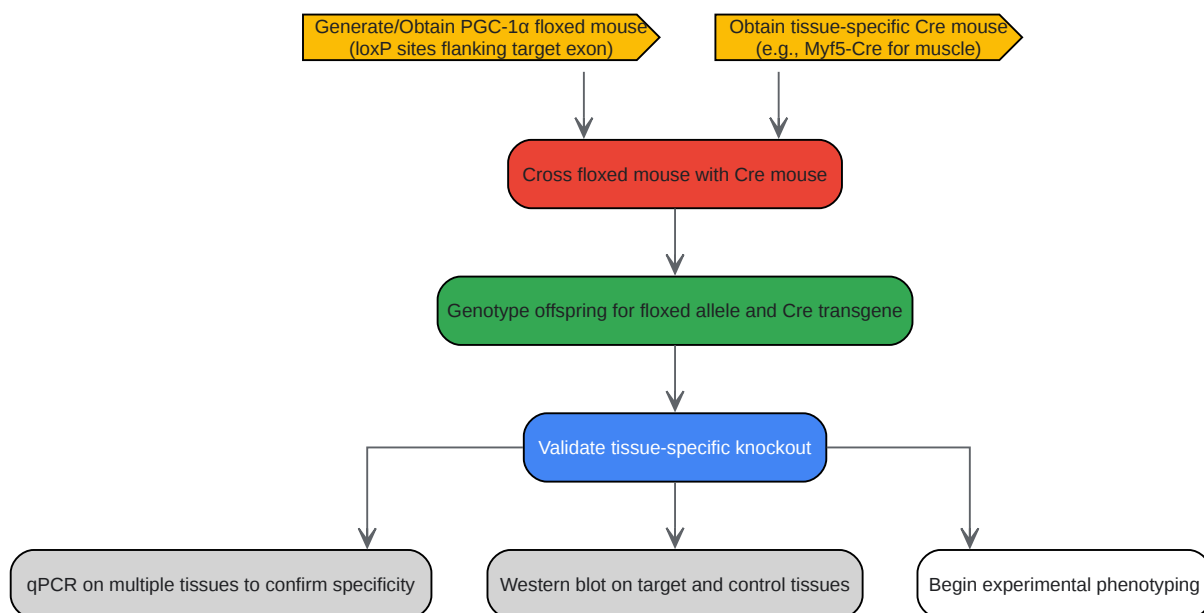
Generate/Obtain PGC-1α floxed mouse
(loxP sites flanking target exon)

Obtain tissue-specific Cre mouse
(e.g., Myf5-Cre for muscle)

Cross floxed mouse with Cre mouse

Genotype offspring for floxed allele and Cre transgene

Validate tissue-specific knockout

qPCR on multiple tissues to confirm specificity

Western blot on target and control tissues

Begin experimental phenotyping